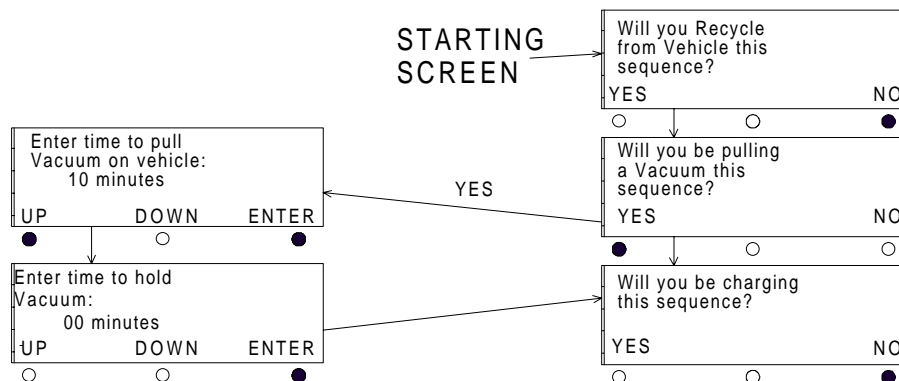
STARTING SCREEN

Will you Recycle from Vehicle this sequence?

YES NO

Will you be pulling a Vacuum this sequence?

YES NO

Will you be charging this sequence?

YES NO

YES

Enter time to pull Vacuum on vehicle:
10 minutes

UP DOWN ENTER

Enter time to hold Vacuum:
00 minutes

UP DOWN ENTER